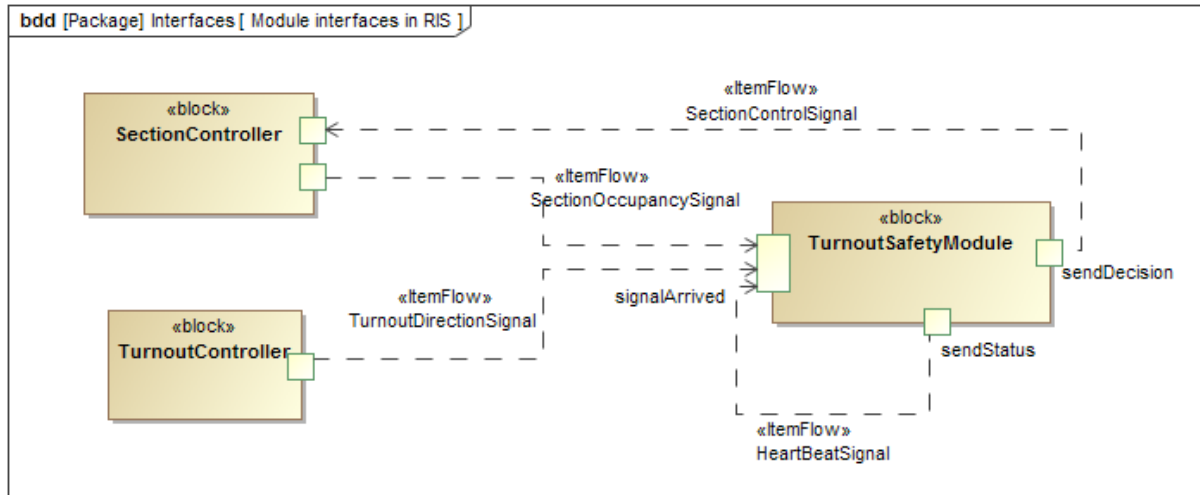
bdd [Package] Interfaces [ Module interfaces in RIS ]

«ItemFlow»
SectionControlSignal

«block»
SectionController

«ItemFlow»
SectionOccupancySignal

«block»
TurnoutSafetyModule

sendDecision

signalArrived

«ItemFlow»
TurnoutDirectionSignal

«block»
TurnoutController

sendStatus

«ItemFlow»
HeartBeatSignal